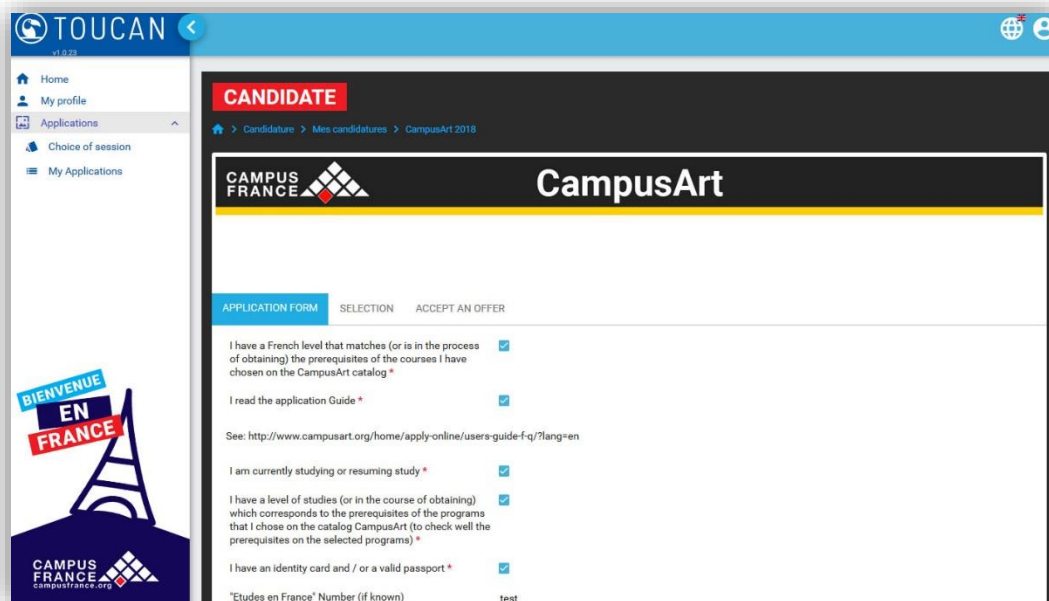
TOUCAN
v1.0.23

Home
My profile
Applications
Choice of session
My Applications

BIENVENUE
EN
FRANCE

CAMPUS FRANCE
campusfrance.org

CANDIDATE

> Candidature > Mes candidatures > CampusArt 2018

CAMPUS FRANCE

CampusArt

APPLICATION FORM
SELECTION
ACCEPT AN OFFER

I have a French level that matches (or is in the process of obtaining) the prerequisites of the courses I have chosen on the CampusArt catalog *

I read the application Guide *

See: http://www.campusart.org/home/apply-online/users-guide-f-q/?lang=en

I am currently studying or resuming study *

I have a level of studies (or in the course of obtaining) which corresponds to the prerequisites of the programs that I chose on the catalog CampusArt (to check well the prerequisites on the selected programs) *

I have an identity card and / or a valid passport *

"Etudes en France" Number (if known)
test